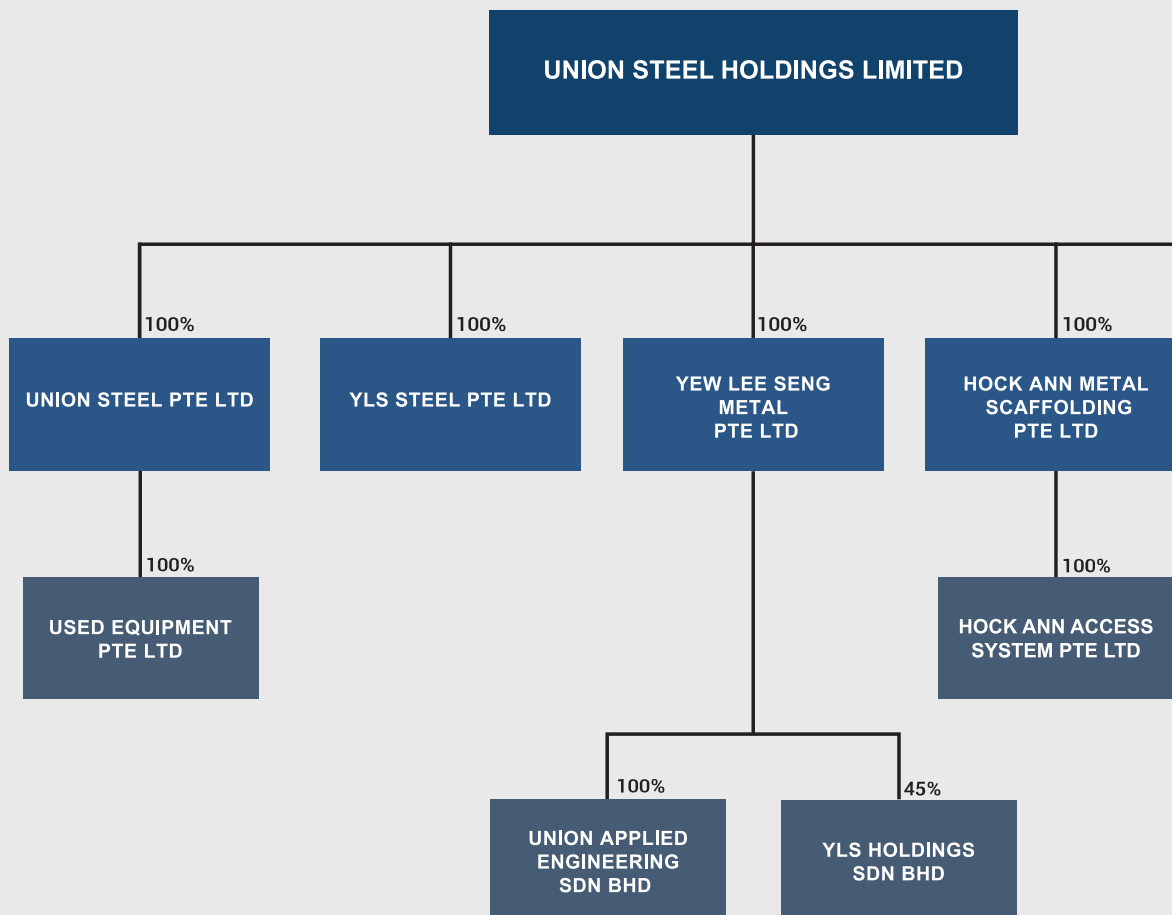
UNION STEEL HOLDINGS LIMITED

100%
UNION STEEL PTE LTD

100%
YLS STEEL PTE LTD

100%
YEW LEE SENG METAL PTE LTD

100%
HOCK ANN METAL SCAFFOLDING PTE LTD

100%
USED EQUIPMENT PTE LTD

100%
HOCK ANN ACCESS SYSTEM PTE LTD

100%
UNION APPLIED ENGINEERING SDN BHD

45%
YLS HOLDINGS SDN BHD